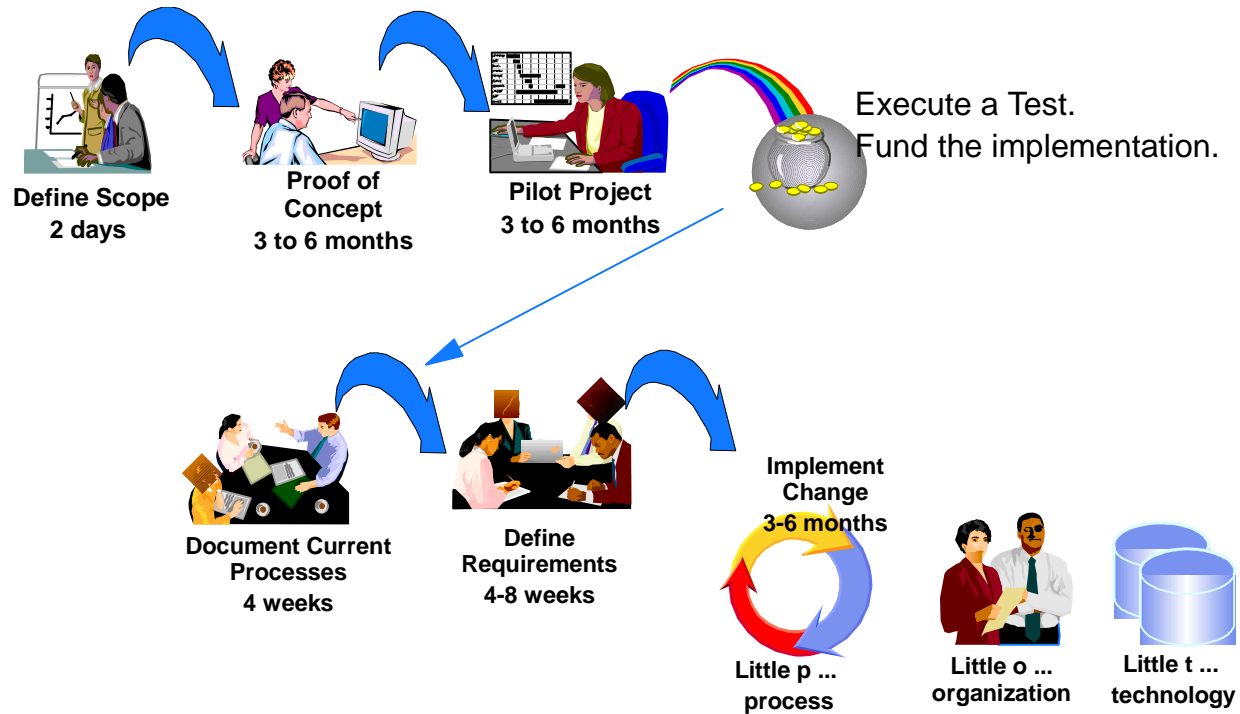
Define Scope
2 days

Proof of Concept
3 to 6 months

Pilot Project
3 to 6 months

Execute a Test.
Fund the implementation.

Document Current Processes
4 weeks

Define Requirements
4-8 weeks

Implement Change
3-6 months

Little p ...
process

Little o ...
organization

Little t ...
technology